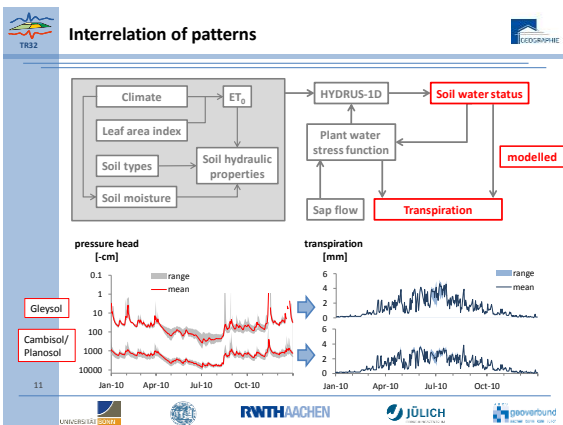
TR32

Interrelation of patterns

GEOGRAPHIE

Climate

Leaf area index

Soil types

Soil moisture

$ET_0$

Soil hydraulic properties

HYDRUS-1D

Plant water stress function

Sap flow

Soil water status

modelled

Transpiration

pressure head [-cm]

0.1

1

10

100

1000

10000

range

mean

Gleysol

Cambisol/ Planosol

Jan-10

Apr-10

Jul-10

Oct-10

transpiration [mm]

6

4

2

0

6

4

2

0

range

mean

Jan-10

Apr-10

Jul-10

Oct-10

11

UNIVERSITÄT BONN

RWTHAACHEN

JÜLICH

geoverbund